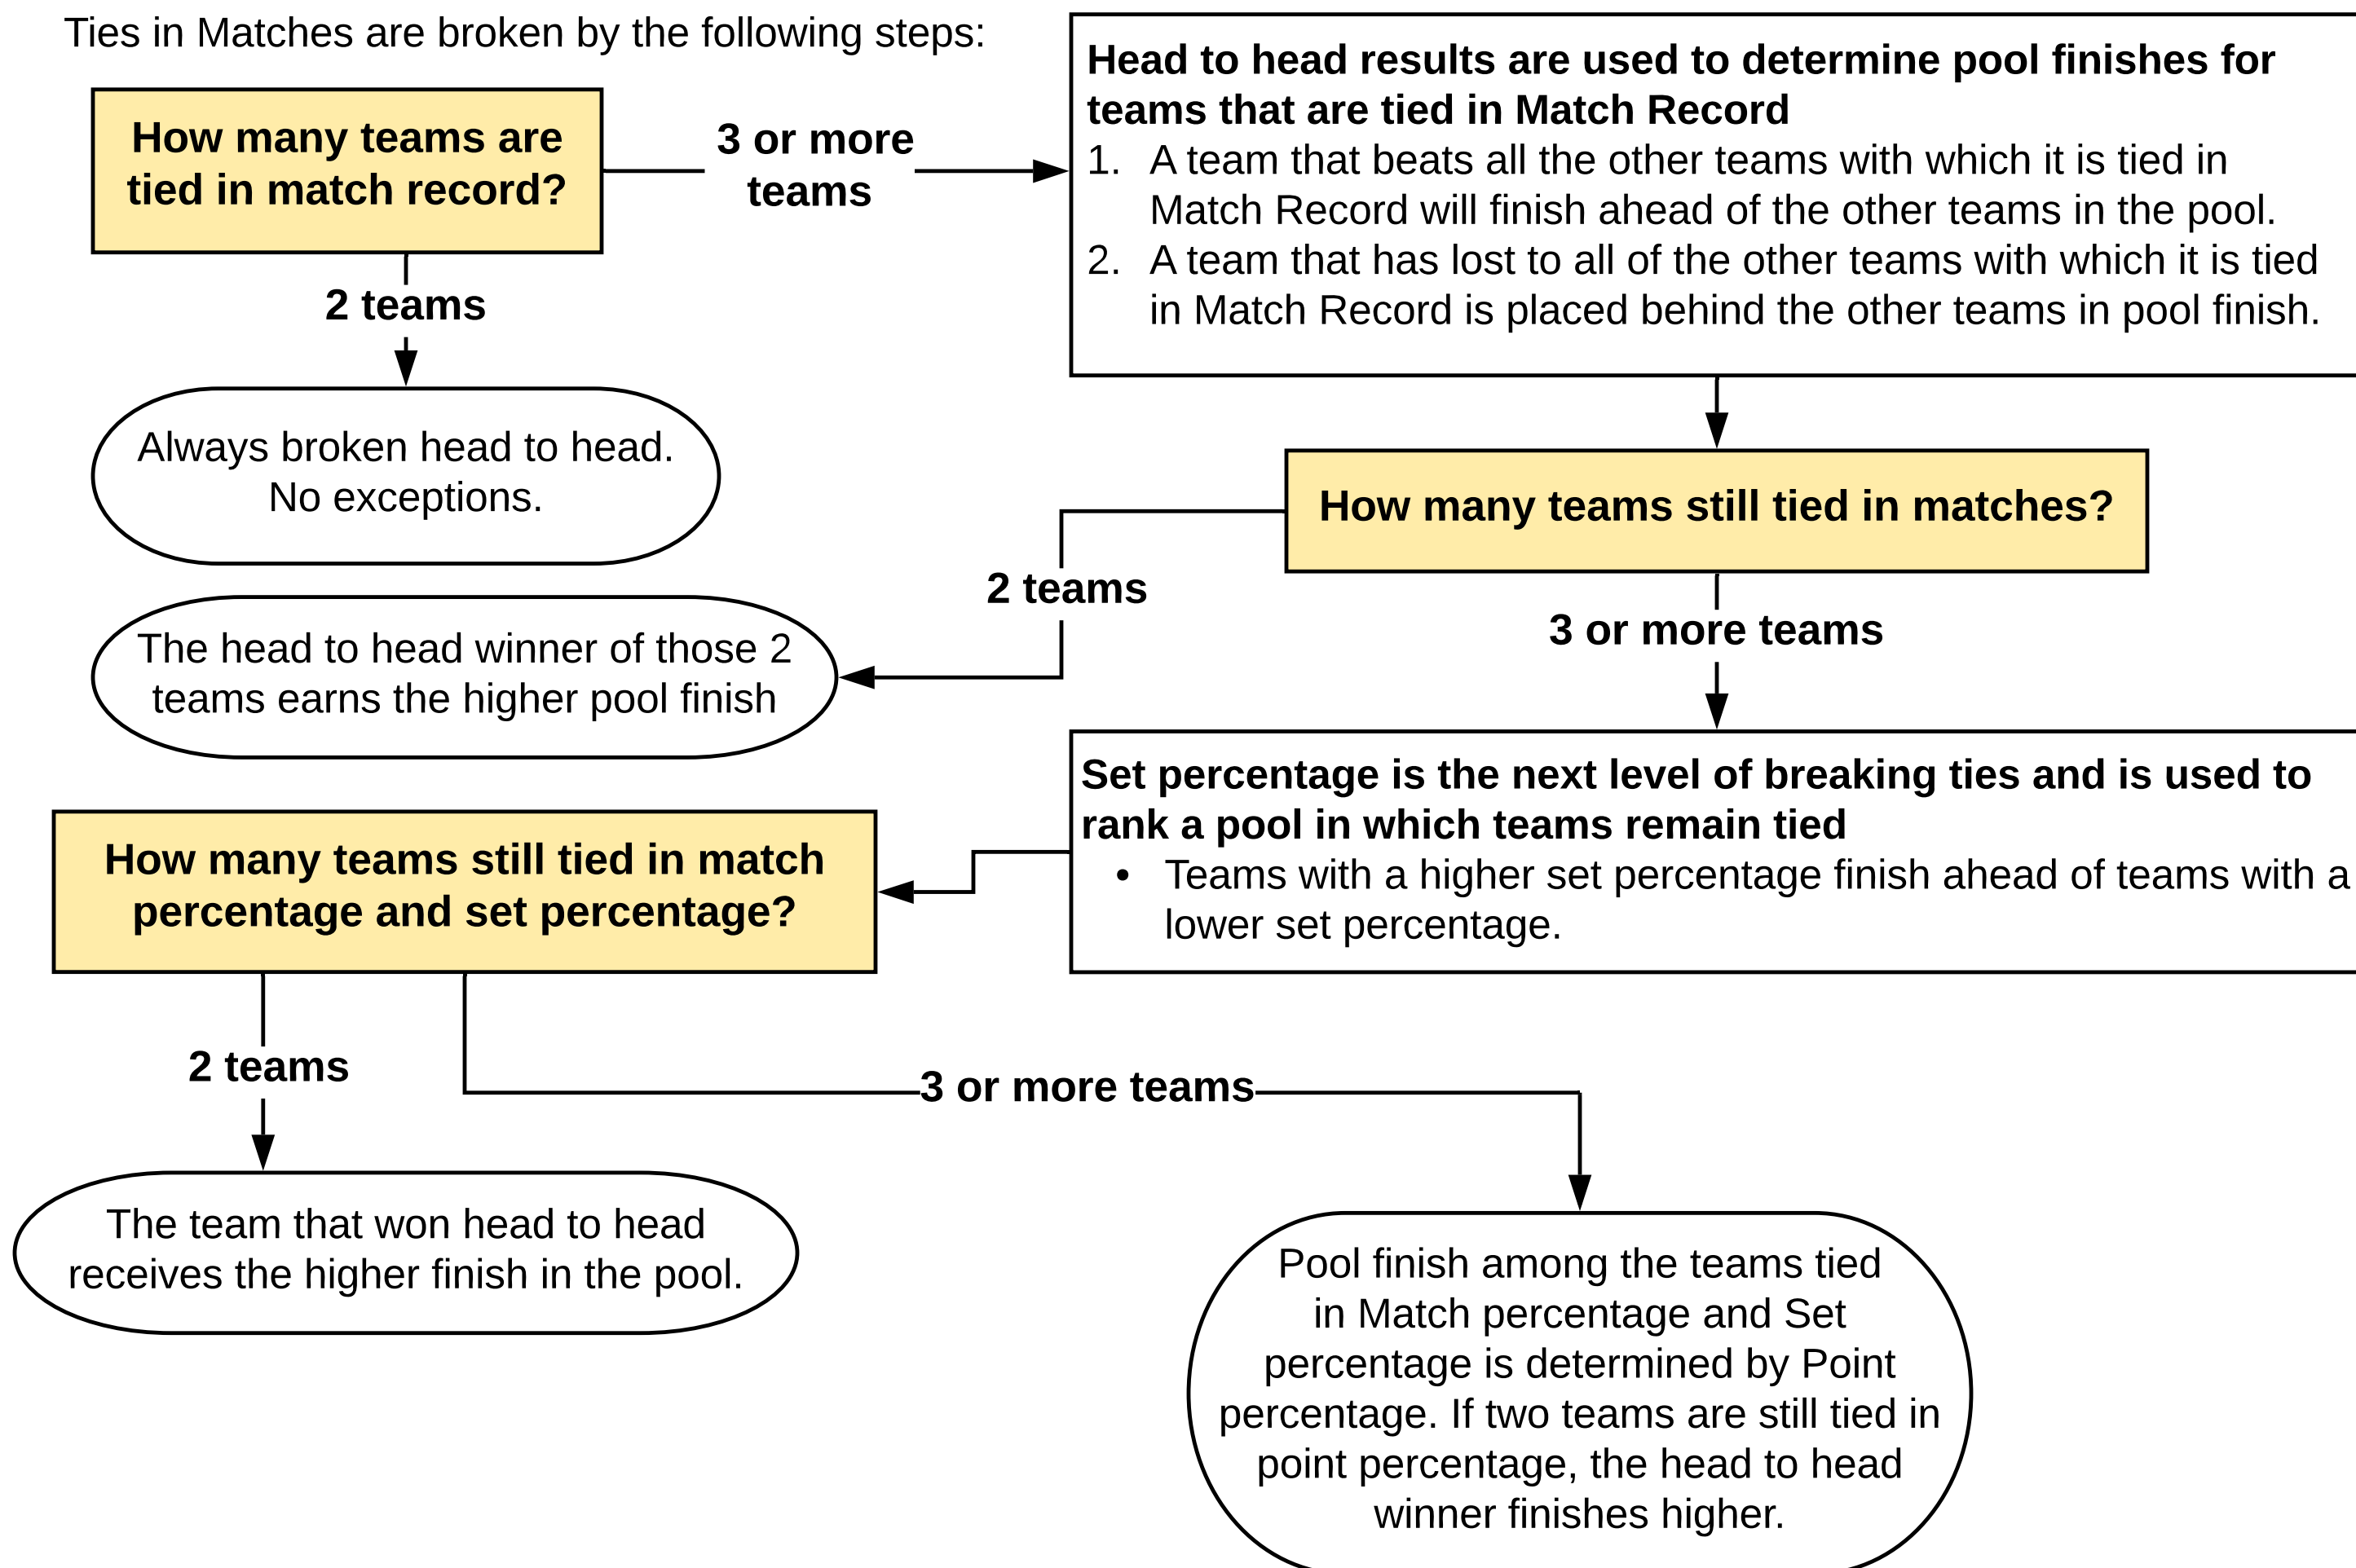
Ties in Matches are broken by the following steps:

How many teams are tied in match record?

3 or more teams

Head to head results are used to determine pool finishes for teams that are tied in Match Record

1. A team that beats all the other teams with which it is tied in Match Record will finish ahead of the other teams in the pool.
2. A team that has lost to all of the other teams with which it is tied in Match Record is placed behind the other teams in pool finish.

2 teams

Always broken head to head. No exceptions.

How many teams still tied in matches?

2 teams

The head to head winner of those 2 teams earns the higher pool finish

3 or more teams

Set percentage is the next level of breaking ties and is used to rank a pool in which teams remain tied

• Teams with a higher set percentage finish ahead of teams with a lower set percentage.

How many teams still tied in match percentage and set percentage?

2 teams

3 or more teams

The team that won head to head receives the higher finish in the pool.

Pool finish among the teams tied in Match percentage and Set percentage is determined by Point percentage. If two teams are still tied in point percentage, the head to head winner finishes higher.